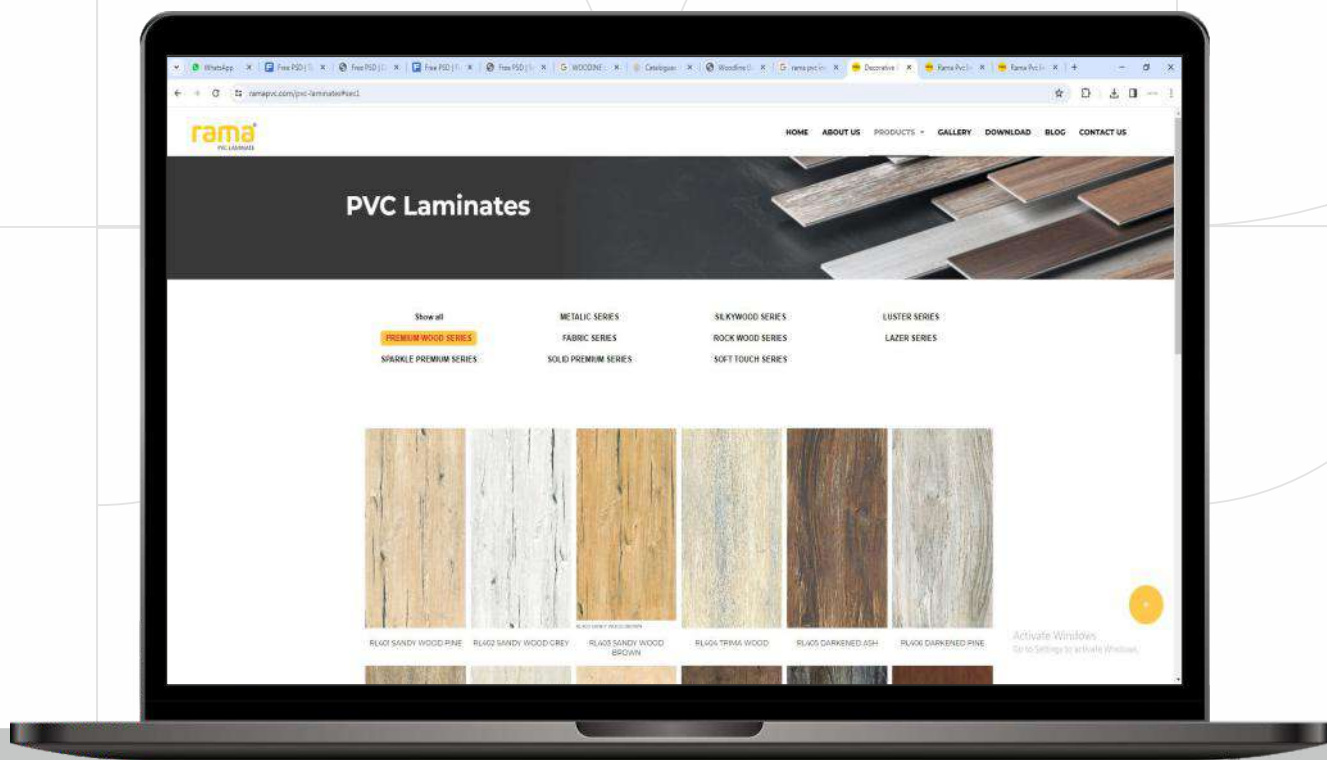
WhatsApp | Free PSD | Free PSD | Free PSD | Free PSD | WOODLINE | Catalogues | Woodline | rama pvc | Decorative | Rama Pvc | Rama Pvc

ramapvc.com/pvc-laminates#sec1

rama
PVC LAMINATE

HOME ABOUT US PRODUCTS GALLERY DOWNLOAD BLOG CONTACT US

PVC Laminates

Show all
PREMIUM WOOD SERIES
SPARKLE PREMIUM SERIES
METALIC SERIES
FABRIC SERIES
SOLID PREMIUM SERIES
SILKYWOOD SERIES
ROCK WOOD SERIES
SOFT TOUCH SERIES
LUSTER SERIES
LAZER SERIES

RL401 SANDY WOOD PINE
RL402 SANDY WOOD GREY
RL403 SANDY WOOD BROWN
RL404 TRIMA WOOD
RL405 DARKENED ASH
RL406 DARKENED PINE

Activate Windows
Go to Settings to activate Windows.